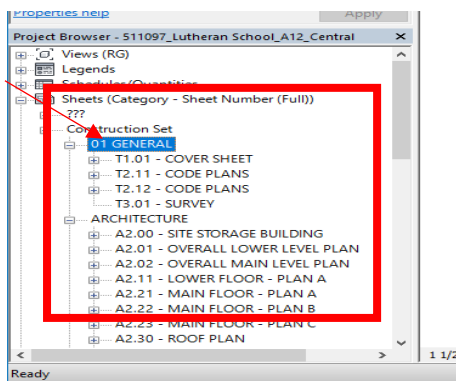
Properties help
Apply
Project Browser - 511097_Lutheran School_A12_Central
Views (RG)
Legends
Schedules/Quantities
Sheets (Category - Sheet Number (Full))
???
Construction Set
01 GENERAL
T1.01 - COVER SHEET
T2.11 - CODE PLANS
T2.12 - CODE PLANS
T3.01 - SURVEY
ARCHITECTURE
A2.00 - SITE STORAGE BUILDING
A2.01 - OVERALL LOWER LEVEL PLAN
A2.02 - OVERALL MAIN LEVEL PLAN
A2.11 - LOWER FLOOR - PLAN A
A2.21 - MAIN FLOOR - PLAN A
A2.22 - MAIN FLOOR - PLAN B
A2.23 - MAIN FLOOR - PLAN C
A2.30 - ROOF PLAN
Ready
1 1/2